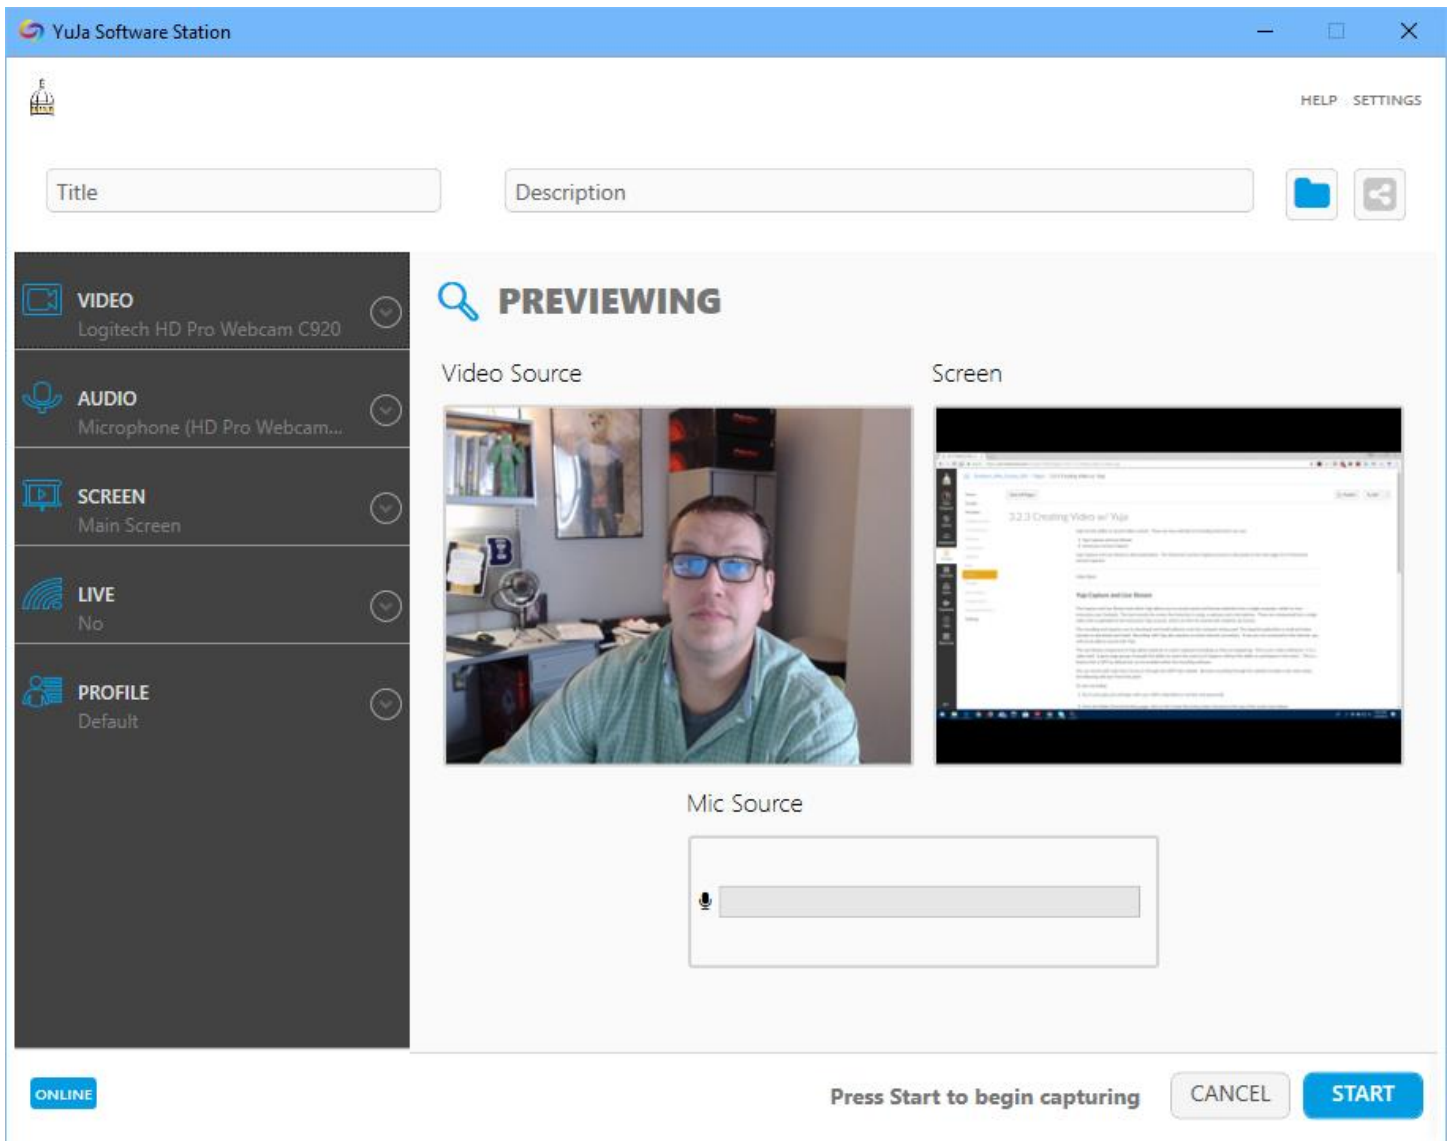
YuJa Software Station

HELP SETTINGS

Title

Description

VIDEO
Logitech HD Pro Webcam C920

AUDIO
Microphone (HD Pro Webcam...

SCREEN
Main Screen

LIVE
No

PROFILE
Default

PREVIEWING

Video Source

Screen

3.2.3 Creating Video w/ YuJa

Mic Source

ONLINE

Press Start to begin capturing

CANCEL

START